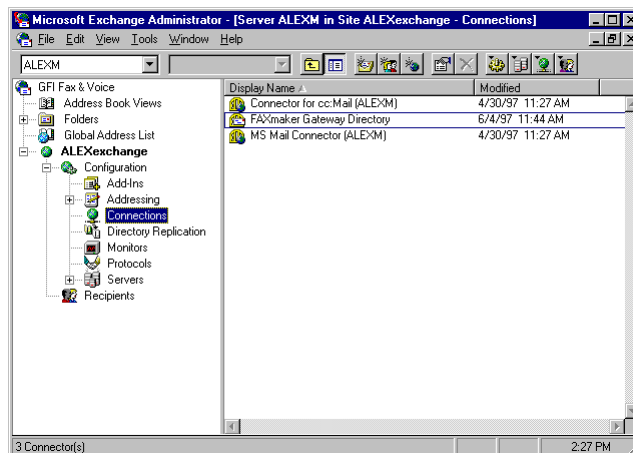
Microsoft Exchange Administrator - [Server ALEXM in Site ALEXexchange - Connections]

File Edit View Tools Window Help

ALEXM

GFI Fax & Voice
Address Book Views
Folders
Global Address List
ALEXexchange
Configuration
Add-Ins
Addressing
Connections
Directory Replication
Monitors
Protocols
Servers
Recipients

| Display Name | Modified |
|---|---|
| Connector for cc:Mail (ALEXM) | 4/30/97 11:27 AM |
| FAXmaker Gateway Directory | 6/4/97 11:44 AM |
| MS Mail Connector (ALEXM) | 4/30/97 11:27 AM |

3 Connector(s)
2:27 PM